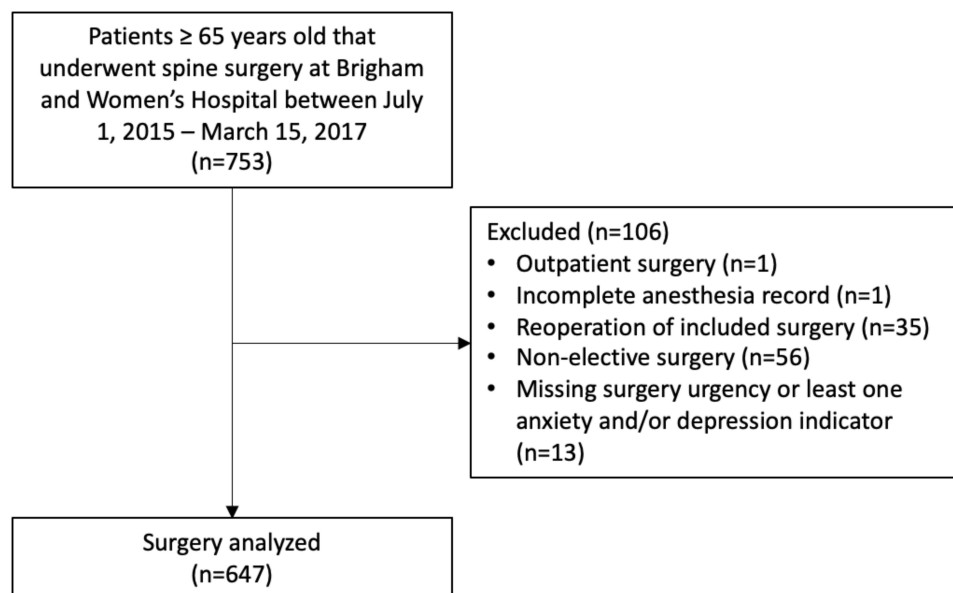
Patients ≥ 65 years old that underwent spine surgery at Brigham and Women's Hospital between July 1, 2015 – March 15, 2017
(n=753)

Excluded (n=106)
• Outpatient surgery (n=1)
• Incomplete anesthesia record (n=1)
• Reoperation of included surgery (n=35)
• Non-elective surgery (n=56)
• Missing surgery urgency or least one anxiety and/or depression indicator (n=13)

Surgery analyzed
(n=647)